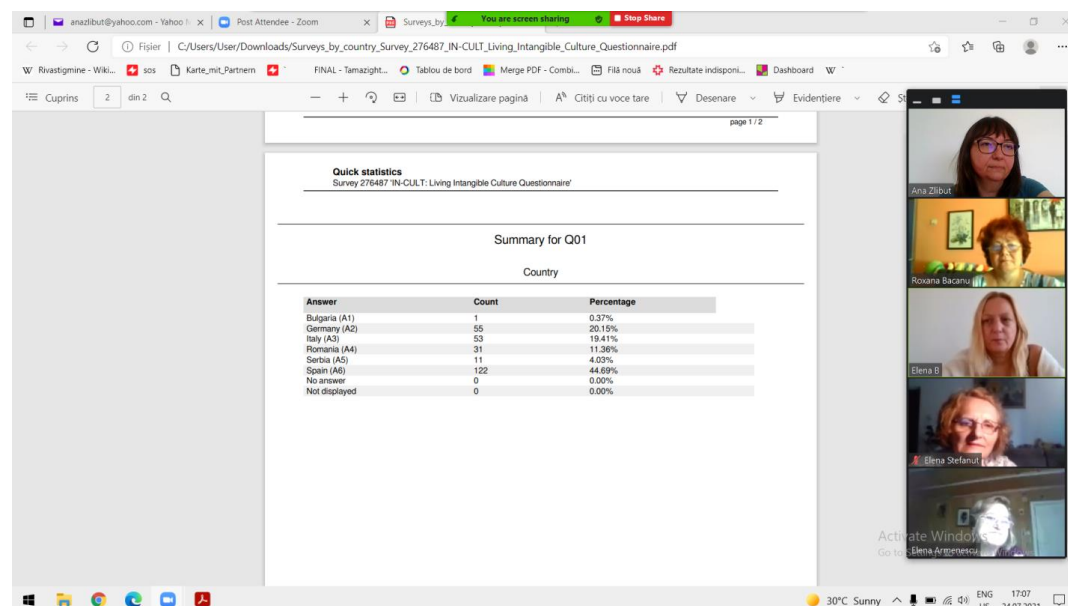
anazlibut@yahoo.com - Yahoo × | Post Attendee - Zoom × | Surveys_by_ You are screen sharing | Stop Share

Fișier | C:/Users/User/Downloads/Surveys_by_country_Survey_276487_IN-CULT_Living_Intangible_Culture_Questionnaire.pdf

Rivastigmine - Wiki... | sos | Karte_mit_Partnern | FINAL - Tamazight... | Tablou de bord | Merge PDF - Combi... | Filă nouă | Rezultate indisponi... | Dashboard

Cuprins | 2 | din 2 | Vizualizare pagină | Citiți cu voce tare | Desenare | Evidențiere

page 1 / 2

Quick statistics
Survey 276487 'IN-CULT: Living Intangible Culture Questionnaire'

Summary for Q01

Country

| Answer | Count | Percentage |
|---|---|---|
| Bulgaria (A1) | 1 | 0.37% |
| Germany (A2) | 55 | 20.15% |
| Italy (A3) | 53 | 19.41% |
| Romania (A4) | 31 | 11.36% |
| Serbia (A5) | 11 | 4.03% |
| Spain (A6) | 122 | 44.69% |
| No answer | 0 | 0.00% |
| Not displayed | 0 | 0.00% |

Ana Zlibut
Roxana Bacanu
Elena B
Elena Stefanut
Elena Armenescu

Activate Windows
Go to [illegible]

30°C Sunny | ENG | 17:07 | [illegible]